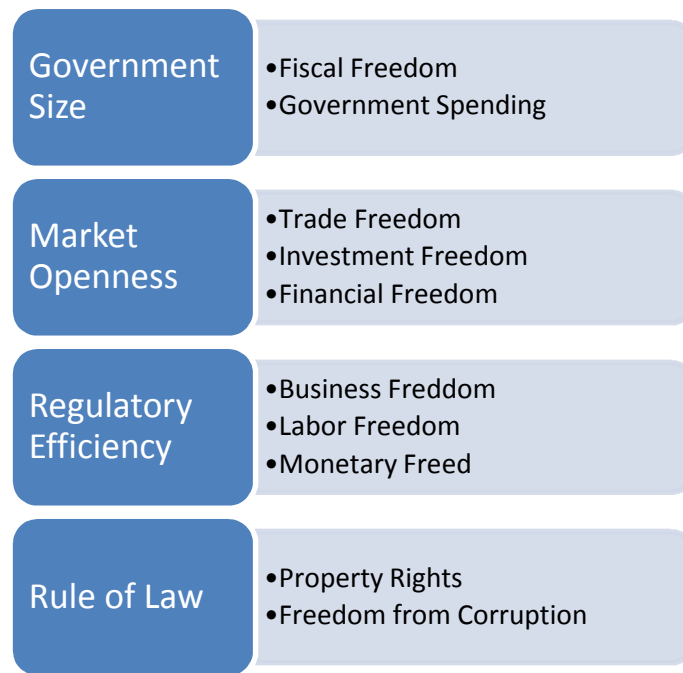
Government Size

•Fiscal Freedom
•Government Spending

Market Openness

•Trade Freedom
•Investment Freedom
•Financial Freedom

Regulatory Efficiency

•Business Freddom
•Labor Freedom
•Monetary Freed

Rule of Law

•Property Rights
•Freedom from Corruption